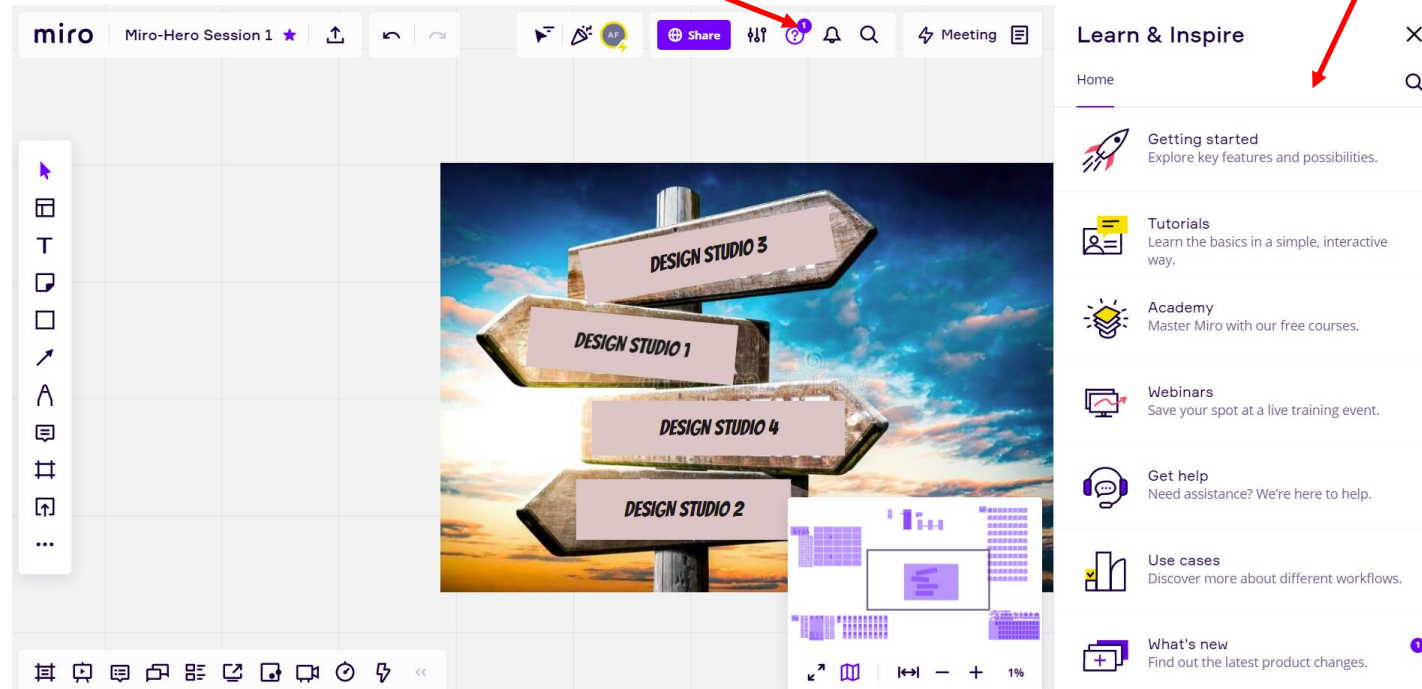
miro Miro-Hero Session 1

AF

Share

1

Meeting

Learn & Inspire

Home

Getting started
Explore key features and possibilities.

Tutorials
Learn the basics in a simple, interactive way.

Academy
Master Miro with our free courses.

Webinars
Save your spot at a live training event.

Get help
Need assistance? We're here to help.

Use cases
Discover more about different workflows.

What's new
Find out the latest product changes.

1

DESIGN STUDIO 3

DESIGN STUDIO 1

DESIGN STUDIO 4

DESIGN STUDIO 2

1%